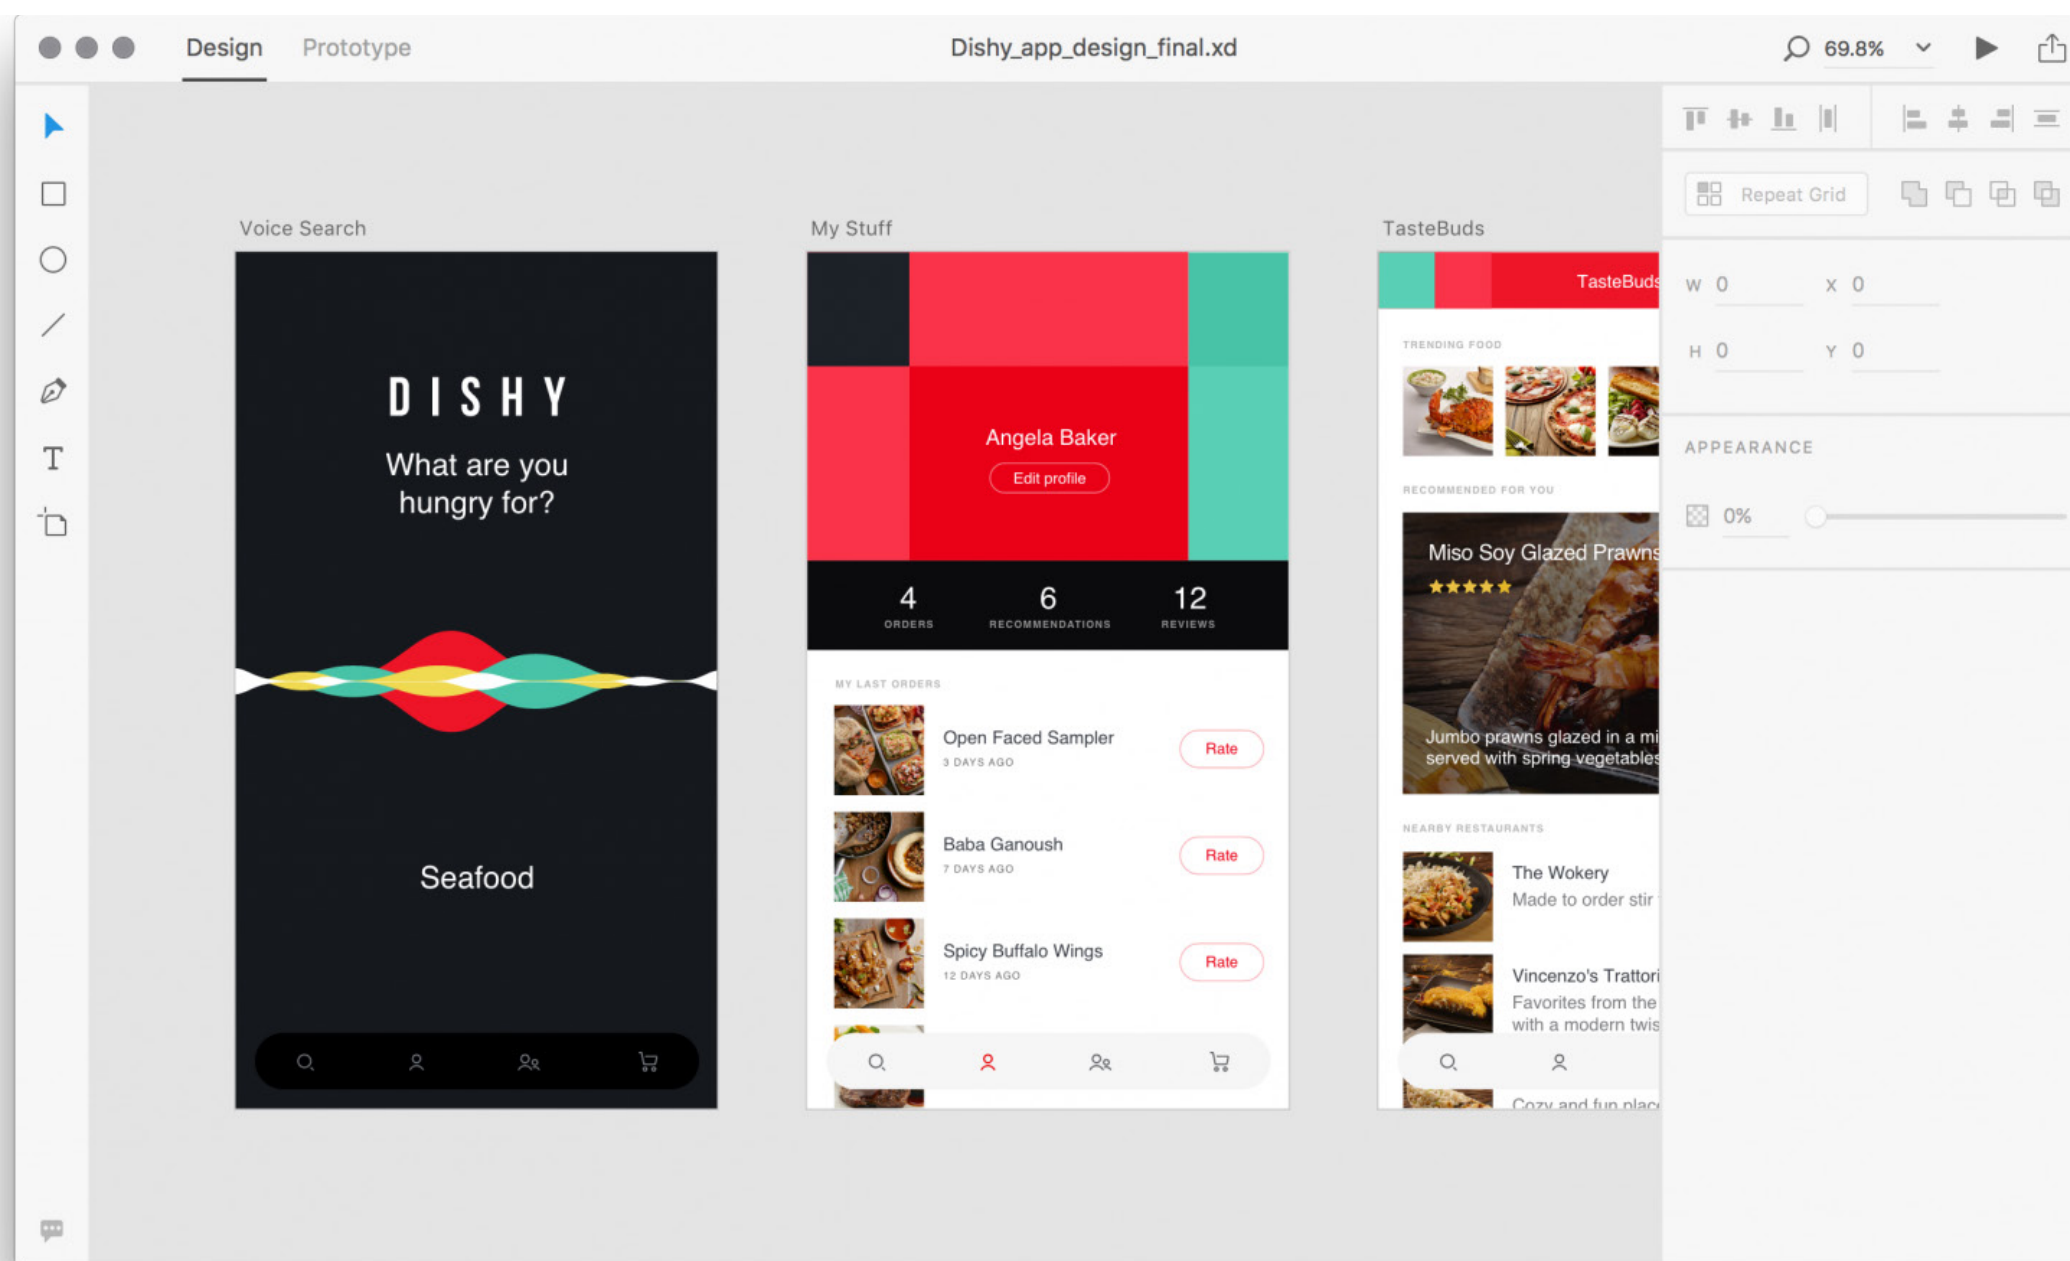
Design Prototype Dishy_app_design_final.xd 69.8%

Voice Search

DISHY

What are you hungry for?

Seafood

My Stuff

Angela Baker

Edit profile

4 ORDERS

6 RECOMMENDATIONS

12 REVIEWS

MY LAST ORDERS

Open Faced Sampler
3 DAYS AGO
Rate

Baba Ganoush
7 DAYS AGO
Rate

Spicy Buffalo Wings
12 DAYS AGO
Rate

TasteBuds

TasteBuds

TRENDING FOOD

RECOMMENDED FOR YOU

Miso Soy Glazed Prawns

Jumbo prawns glazed in a mi served with spring vegetables

NEARBY RESTAURANTS

The Wokery
Made to order stir

Vincenzo's Trattori
Favorites from the with a modern twis

Cozy and fun plac

Repeat Grid

W 0 X 0

H 0 Y 0

APPEARANCE

0%